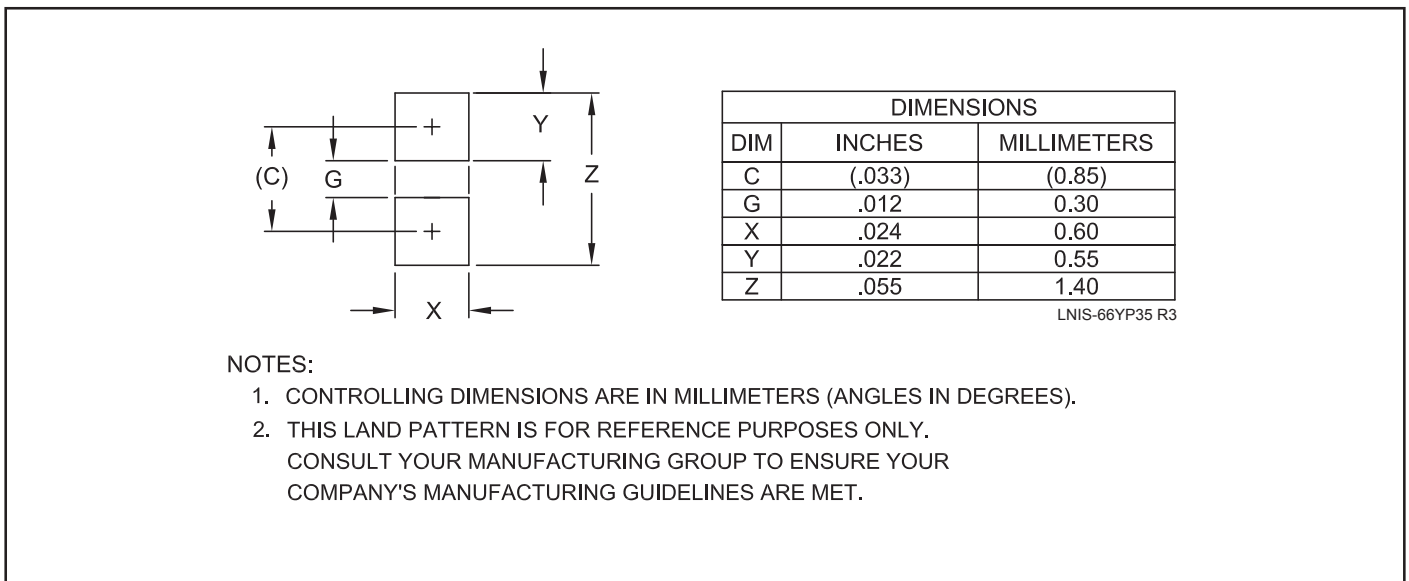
Y

(C)

G

Z

X

| DIMENSIONS | | |
|---|---|---|
| DIM | INCHES | MILLIMETERS |
| C | (.033) | (0.85) |
| G | .012 | 0.30 |
| X | .024 | 0.60 |
| Y | .022 | 0.55 |
| Z | .055 | 1.40 |

LNIS-66YP35 R3

NOTES:

1. CONTROLLING DIMENSIONS ARE IN MILLIMETERS (ANGLES IN DEGREES).

2. THIS LAND PATTERN IS FOR REFERENCE PURPOSES ONLY. CONSULT YOUR MANUFACTURING GROUP TO ENSURE YOUR COMPANY'S MANUFACTURING GUIDELINES ARE MET.